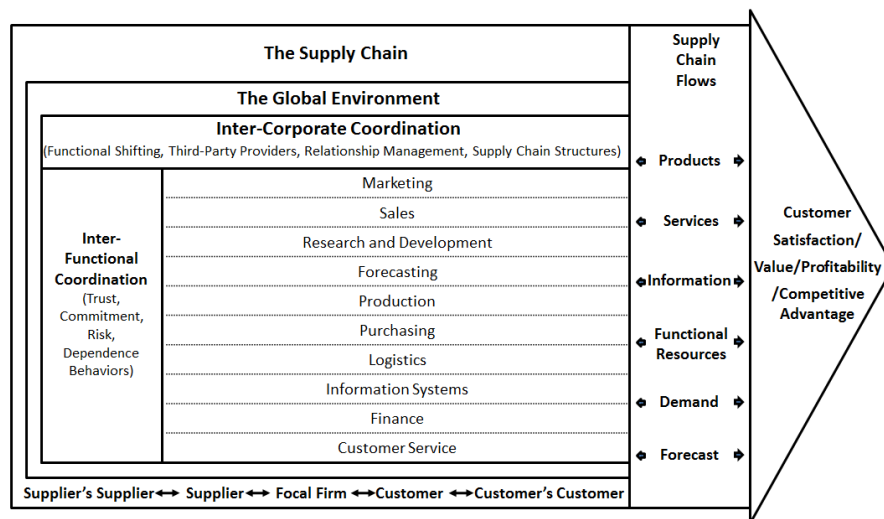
The Supply Chain

The Global Environment

Inter-Corporate Coordination

(Functional Shifting, Third-Party Providers, Relationship Management, Supply Chain Structures)

Inter-Functional Coordination (Trust, Commitment, Risk, Dependence Behaviors)

Marketing

Sales

Research and Development

Forecasting

Production

Purchasing

Logistics

Information Systems

Finance

Customer Service

Supplier's Supplier ↔ Supplier ↔ Focal Firm ↔ Customer ↔ Customer's Customer

Supply Chain Flows

Products

Services

Information

Functional Resources

Demand

Forecast

Customer Satisfaction/ Value/Profitability /Competitive Advantage